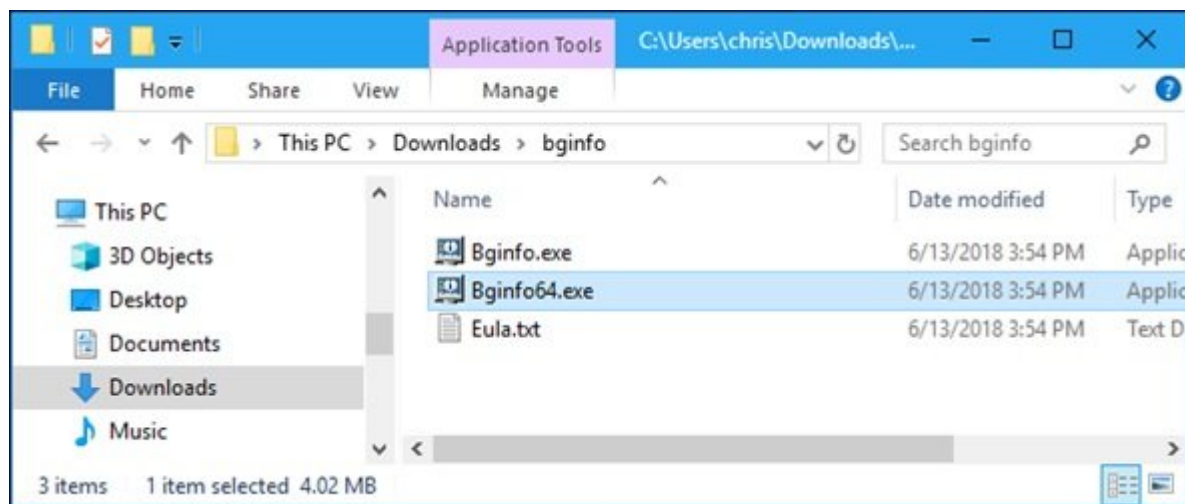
Application Tools C:\Users\chris\Downloads\...

File Home Share View Manage

This PC > Downloads > bginfo

Search bginfo

This PC
3D Objects
Desktop
Documents
Downloads
Music

| Name | Date modified | Type |
|---|---|---|
| Bginfo.exe | 6/13/2018 3:54 PM | Applic |
| Bginfo64.exe | 6/13/2018 3:54 PM | Applic |
| Eula.txt | 6/13/2018 3:54 PM | Text D |

3 items 1 item selected 4.02 MB